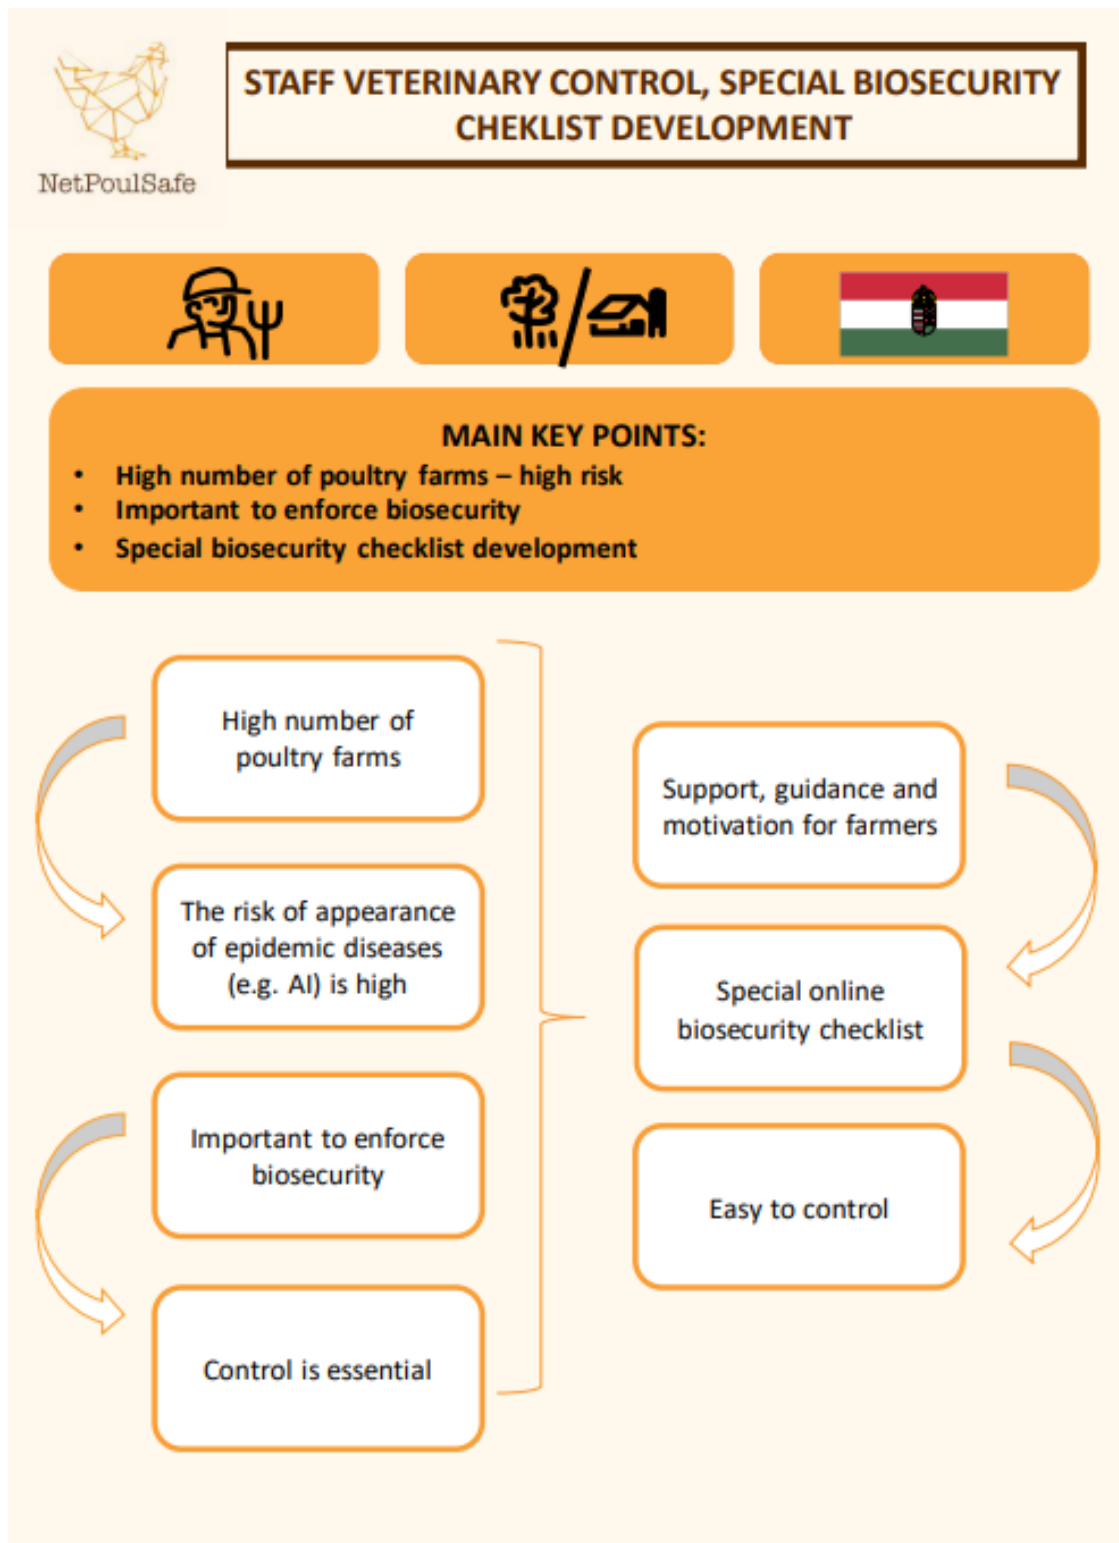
NetPoulSafe

STAFF VETERINARY CONTROL, SPECIAL BIOSECURITY CHEKLIST DEVELOPMENT

MAIN KEY POINTS:
• High number of poultry farms – high risk
• Important to enforce biosecurity
• Special biosecurity checklist development

High number of poultry farms

The risk of appearance of epidemic diseases (e.g. AI) is high

Important to enforce biosecurity

Control is essential

Support, guidance and motivation for farmers

Special online biosecurity checklist

Easy to control